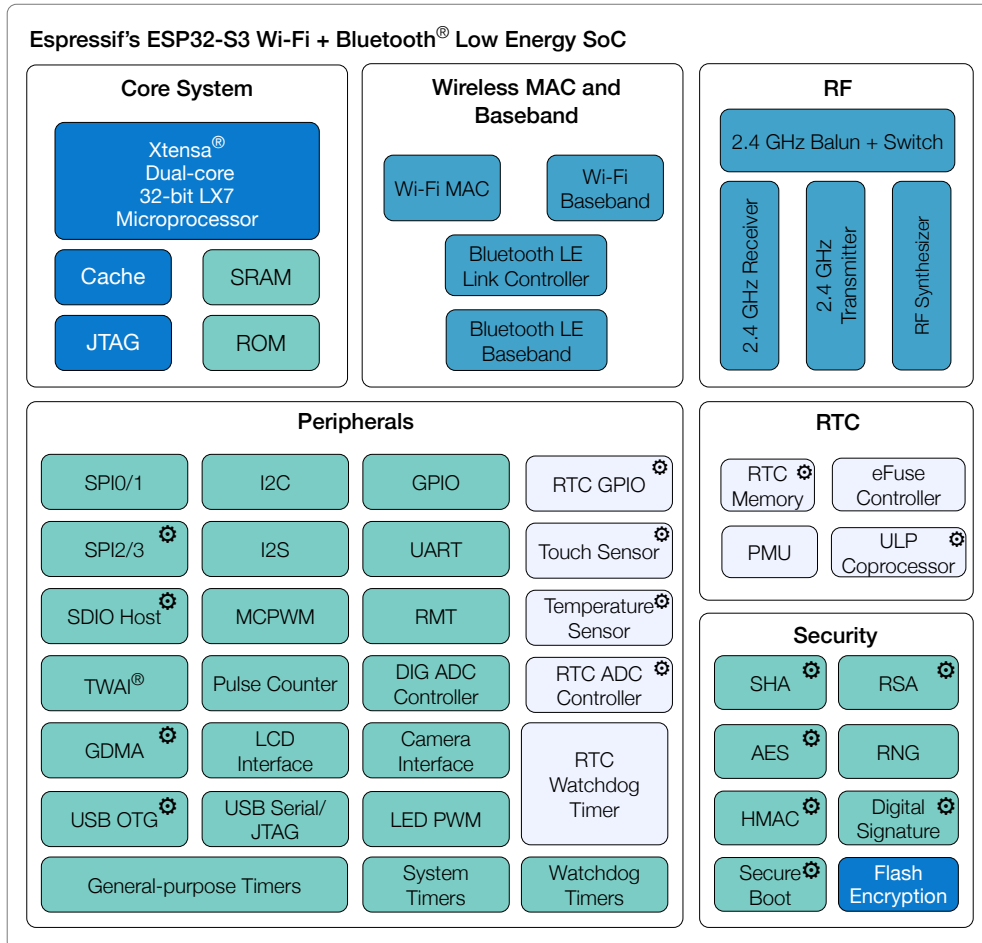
Espressif's ESP32-S3 Wi-Fi + Bluetooth® Low Energy SoC

Core System

Xtensa® Dual-core 32-bit LX7 Microprocessor

Cache

SRAM

JTAG

ROM

Wireless MAC and Baseband

Wi-Fi MAC

Wi-Fi Baseband

Bluetooth LE Link Controller

Bluetooth LE Baseband

RF

2.4 GHz Balun + Switch

2.4 GHz Receiver

2.4 GHz Transmitter

RF Synthesizer

Peripherals

SPI0/1

I2C

GPIO

RTC GPIO

SPI2/3

I2S

UART

Touch Sensor

SDIO Host

MCPWM

RMT

Temperature Sensor

TWAI®

Pulse Counter

DIG ADC Controller

RTC ADC Controller

GDMA

LCD Interface

Camera Interface

RTC Watchdog Timer

USB OTG

USB Serial/ JTAG

LED PWM

General-purpose Timers

System Timers

Watchdog Timers

RTC

RTC Memory

eFuse Controller

PMU

ULP Coprocessor

Security

SHA

RSA

AES

RNG

HMAC

Digital Signature

Secure Boot

Flash Encryption